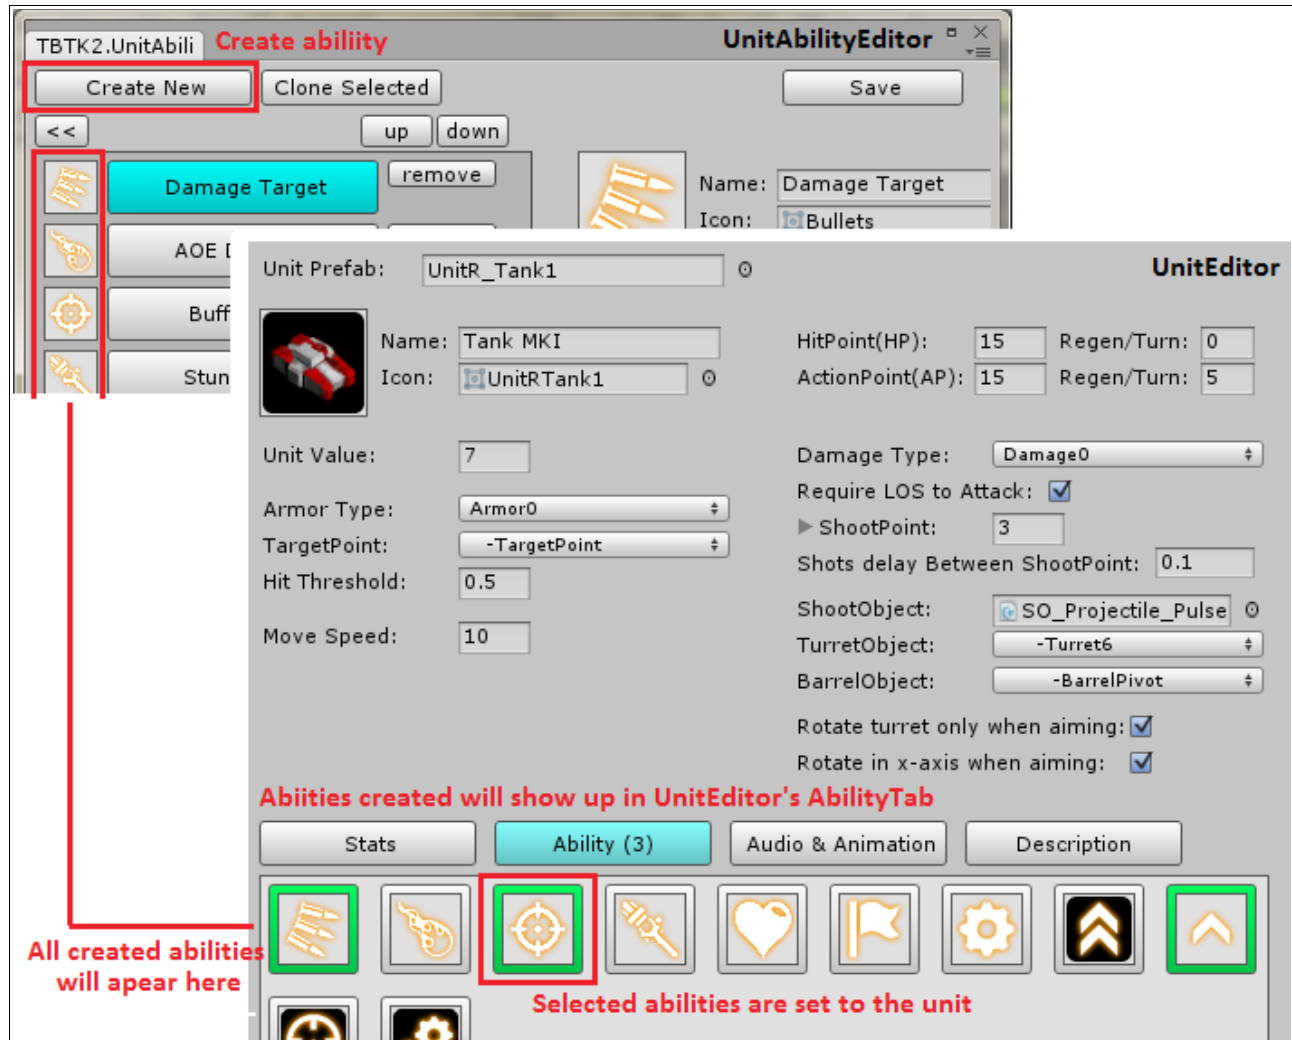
TBTK2.UnitAbili Create abiliity UnitAbilityEditor

Create New Clone Selected Save

<< up down

Damage Target remove

AOE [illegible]

Buff

Stun

Name: Damage Target

Icon: Bullets

Unit Prefab: UnitR_Tank1 UnitEditor

Name: Tank MKI

Icon: UnitRTank1

HitPoint(HP): 15 Regen/Turn: 0

ActionPoint(AP): 15 Regen/Turn: 5

Unit Value: 7

Damage Type: Damage0

Require LOS to Attack:

Armor Type: Armor0

ShootPoint: 3

TargetPoint: -TargetPoint

Shots delay Between ShootPoint: 0.1

Hit Threshold: 0.5

ShootObject: SO_Projectile_Pulse

Move Speed: 10

TurretObject: -Turret6

BarrelObject: -BarrelPivot

Rotate turret only when aiming:

Rotate in x-axis when aiming:

Abiities created will show up in UnitEditor's AbilityTab

Stats Ability (3) Audio & Animation Description

All created abilities will apear here

Selected abilities are set to the unit